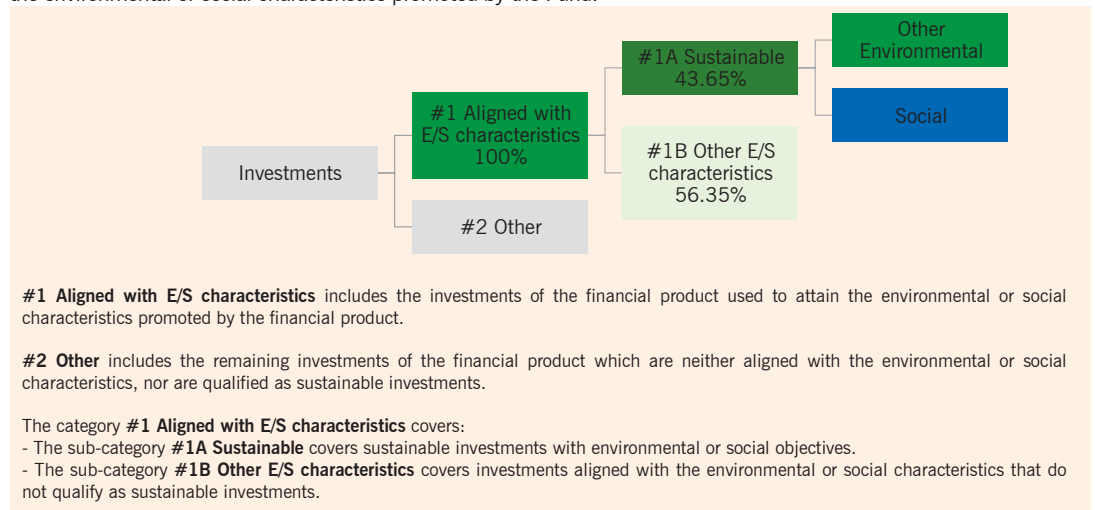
Investments

#1 Aligned with E/S characteristics 100%

#2 Other

#1A Sustainable 43.65%

#1B Other E/S characteristics 56.35%

Other Environmental

Social

**#1 Aligned with E/S characteristics** includes the investments of the financial product used to attain the environmental or social characteristics promoted by the financial product.

**#2 Other** includes the remaining investments of the financial product which are neither aligned with the environmental or social characteristics, nor are qualified as sustainable investments.

The category **#1 Aligned with E/S characteristics** covers:
- The sub-category **#1A Sustainable** covers sustainable investments with environmental or social objectives.
- The sub-category **#1B Other E/S characteristics** covers investments aligned with the environmental or social characteristics that do not qualify as sustainable investments.